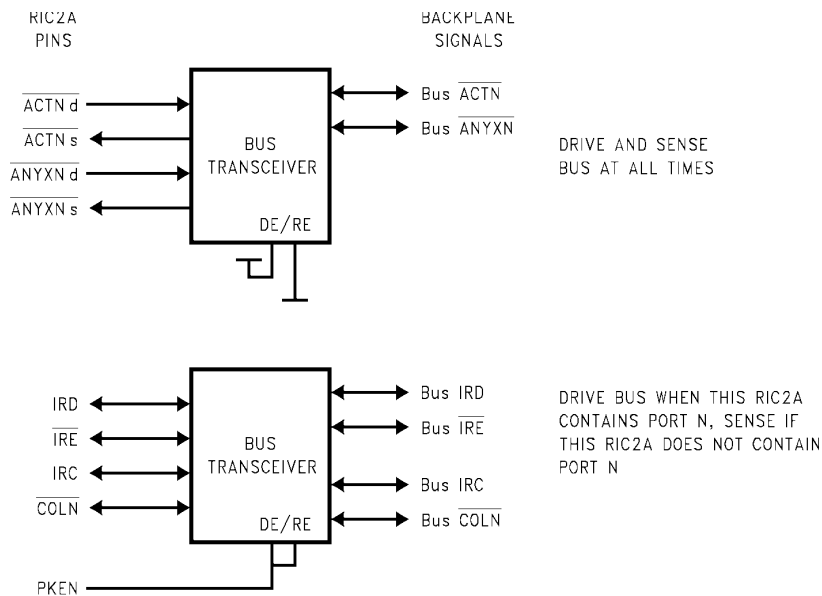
RIC2A PINS

BACKPLANE SIGNALS

$\overline{\text{ACTN}}$ d

$\overline{\text{ACTN}}$ s

$\overline{\text{ANYXN}}$ d

$\overline{\text{ANYXN}}$ s

BUS TRANSCEIVER

DE/RE

Bus $\overline{\text{ACTN}}$

Bus $\overline{\text{ANYXN}}$

DRIVE AND SENSE BUS AT ALL TIMES

IRD

$\overline{\text{IRE}}$

IRC

$\overline{\text{COLN}}$

BUS TRANSCEIVER

DE/RE

PKEN

Bus IRD

Bus $\overline{\text{IRE}}$

Bus IRC

Bus $\overline{\text{COLN}}$

DRIVE BUS WHEN THIS RIC2A CONTAINS PORT N, SENSE IF THIS RIC2A DOES NOT CONTAIN PORT N